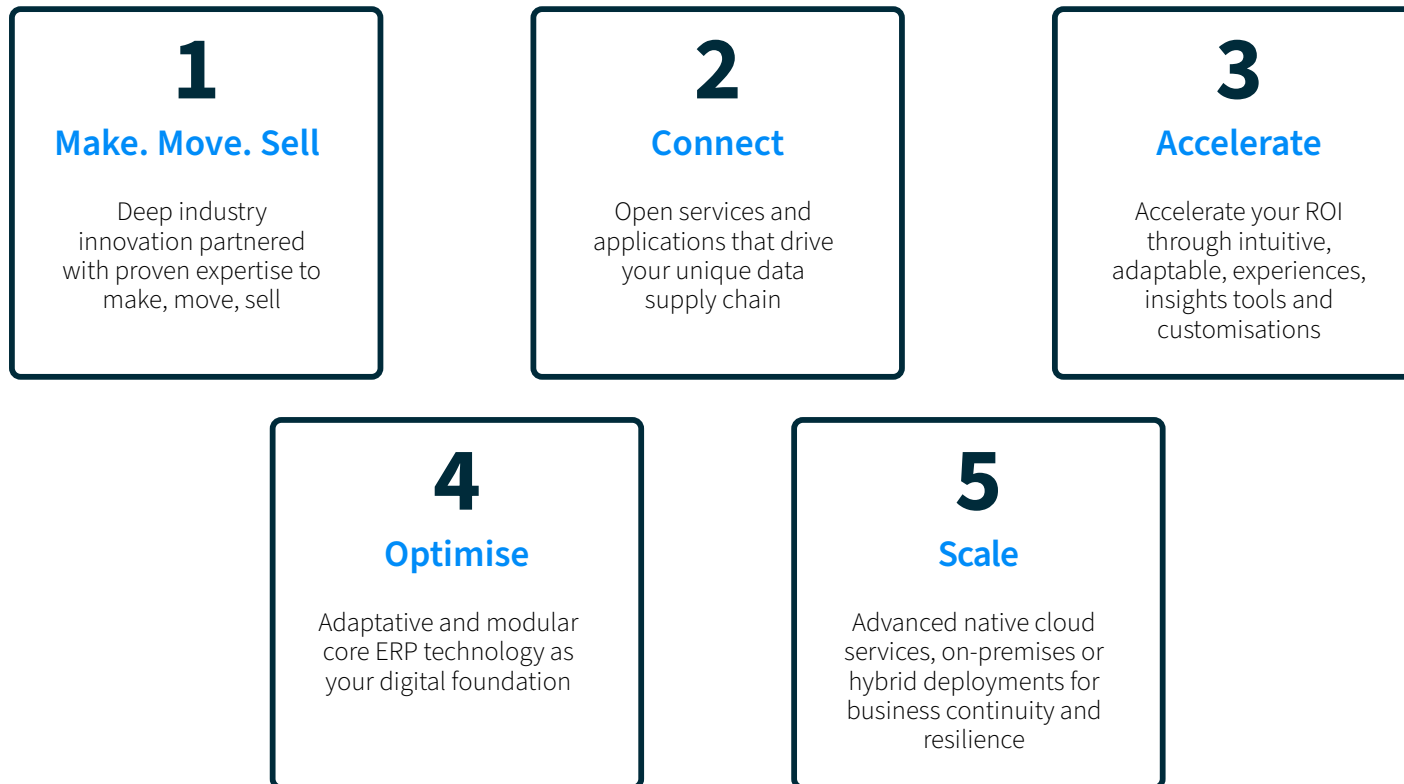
1
Make. Move. Sell

Deep industry innovation partnered with proven expertise to make, move, sell

2
Connect

Open services and applications that drive your unique data supply chain

3
Accelerate

Accelerate your ROI through intuitive, adaptable, experiences, insights tools and customisations

4
Optimise

Adaptative and modular core ERP technology as your digital foundation

5
Scale

Advanced native cloud services, on-premises or hybrid deployments for business continuity and resilience